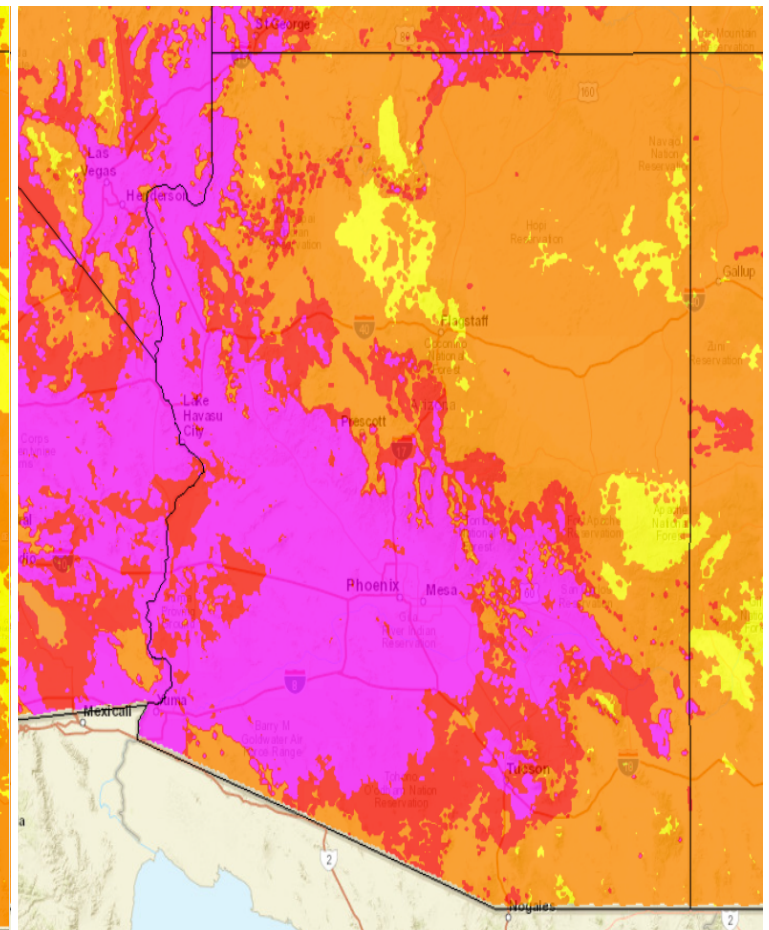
St George
160
Las Vegas
Henderson
Navajo Nation Reservation
Hopi Reservation
Gallup
40
Flagstaff
Coconino National Forest
Zuni Reservation
Lake Havasu City
Prescott
17
Apache National Forest
Phoenix
Mesa
60
Gila River Indian Reservation
8
Mexicali
Yuma
Barry M Goldwater Air Force Range
Tohono O'odham Nation Reservation
Tucson
10
2
Nogales
2